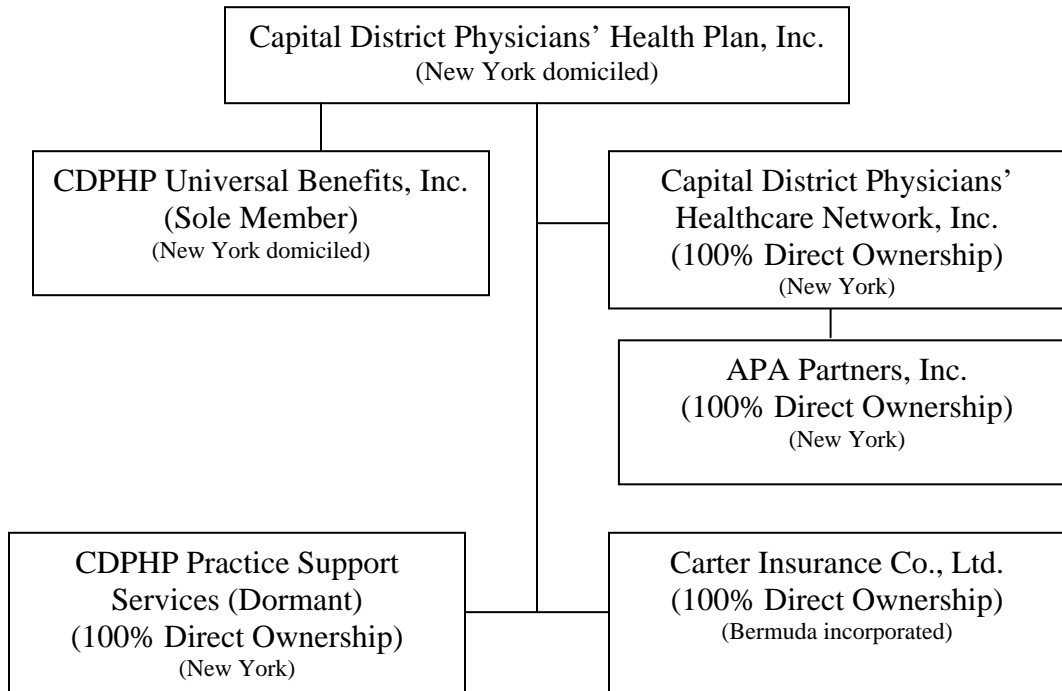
Capital District Physicians' Health Plan, Inc.
(New York domiciled)

CDPHP Universal Benefits, Inc.
(Sole Member)
(New York domiciled)

Capital District Physicians' Healthcare Network, Inc.
(100% Direct Ownership)
(New York)

APA Partners, Inc.
(100% Direct Ownership)
(New York)

CDPHP Practice Support Services (Dormant)
(100% Direct Ownership)
(New York)

Carter Insurance Co., Ltd.
(100% Direct Ownership)
(Bermuda incorporated)